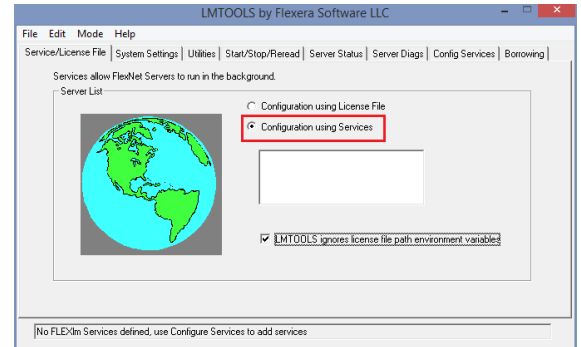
LMTOOLS by Flexera Software LLC

File Edit Mode Help

Service/License File | System Settings | Utilities | Start/Stop/Reread | Server Status | Server Diags | Config Services | Borrowing

Services allow FlexNet Servers to run in the background.

Server List

Configuration using License File

Configuration using Services

LMTOOLS ignores license file path environment variables

No FLEXlm Services defined, use Configure Services to add services